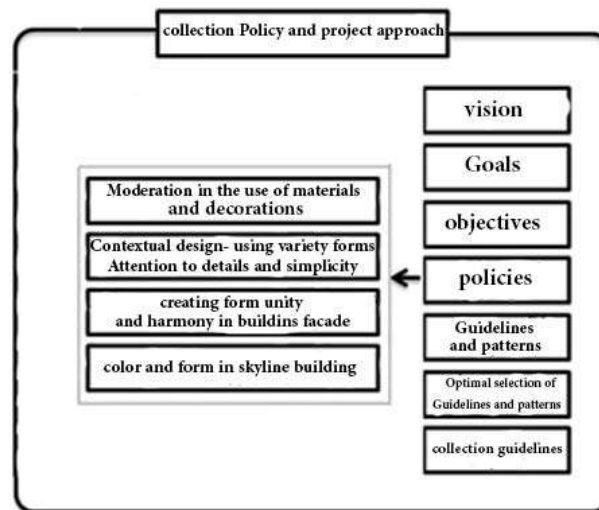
collection Policy and project approach

vision

Goals

objectives

policies

Guidelines and patterns

Optimal selection of Guidelines and patterns

collection guidelines

Moderation in the use of materials and decorations

Contextual design- using variety forms Attention to details and simplicity

creating form unity and harmony in buildins facade

color and form in skyline building